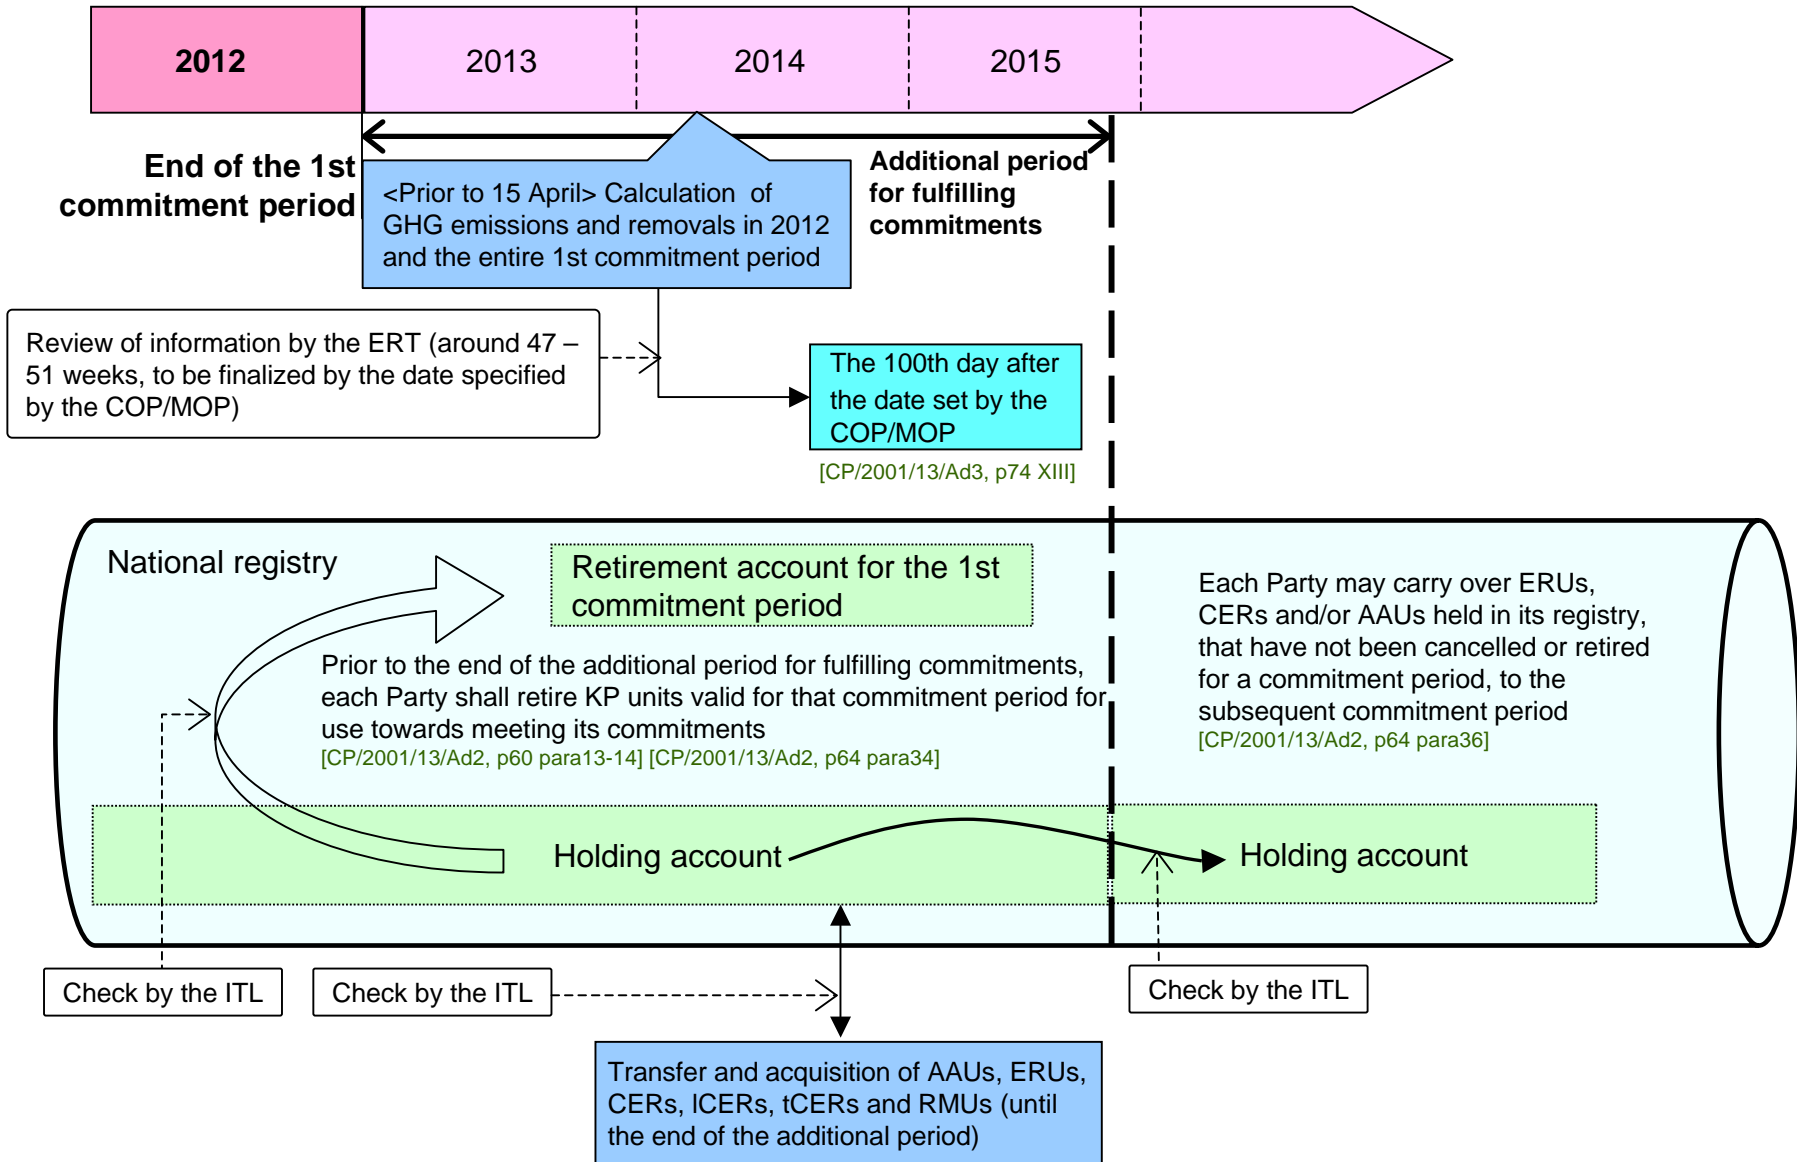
2012

2013

2014

2015

End of the 1st commitment period

<Prior to 15 April> Calculation of GHG emissions and removals in 2012 and the entire 1st commitment period

Additional period for fulfilling commitments

Review of information by the ERT (around 47 – 51 weeks, to be finalized by the date specified by the COP/MOP)

The 100th day after the date set by the COP/MOP

[CP/2001/13/Ad3, p74 XIII]

National registry

Retirement account for the 1st commitment period

Prior to the end of the additional period for fulfilling commitments, each Party shall retire KP units valid for that commitment period for use towards meeting its commitments

[CP/2001/13/Ad2, p60 para13-14] [CP/2001/13/Ad2, p64 para34]

Each Party may carry over ERUs, CERs and/or AAUs held in its registry, that have not been cancelled or retired for a commitment period, to the subsequent commitment period

[CP/2001/13/Ad2, p64 para36]

Holding account

Holding account

Check by the ITL

Check by the ITL

Check by the ITL

Transfer and acquisition of AAUs, ERUs, CERs, lCERs, tCERs and RMUs (until the end of the additional period)